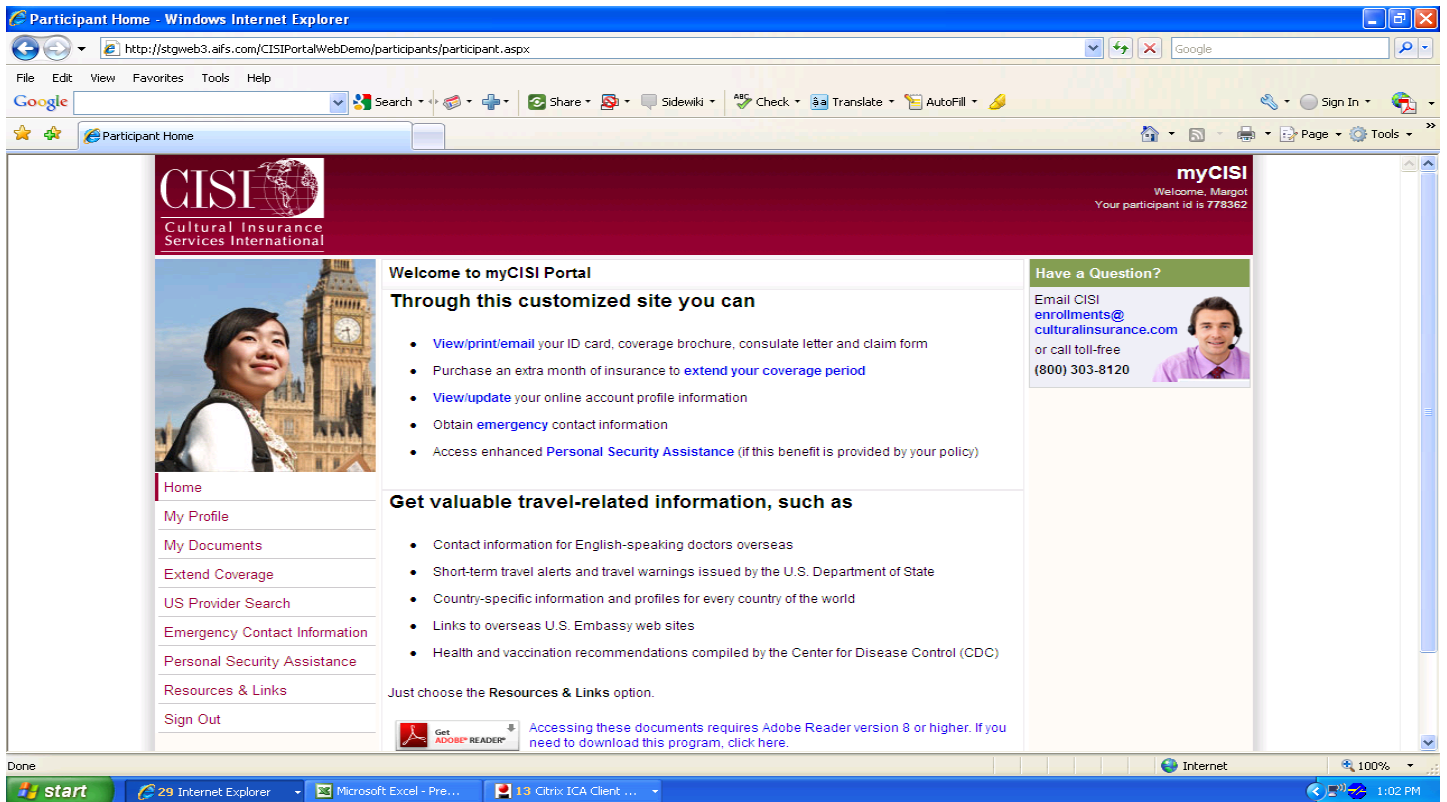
Participant Home - Windows Internet Explorer

http://stgweb3.aifs.com/CISIPortalWebDemo/participants/participant.aspx

Google

File Edit View Favorites Tools Help

Google Search Share Sidewiki Check Translate AutoFill Sign In

Participant Home

Page Tools

CISI
Cultural Insurance Services International

myCISI
Welcome, Margot
Your participant id is 778362

Home
My Profile
My Documents
Extend Coverage
US Provider Search
Emergency Contact Information
Personal Security Assistance
Resources & Links
Sign Out

Welcome to myCISI Portal

Through this customized site you can

- View/print/email your ID card, coverage brochure, consulate letter and claim form
- Purchase an extra month of insurance to extend your coverage period
- View/update your online account profile information
- Obtain emergency contact information
- Access enhanced Personal Security Assistance (if this benefit is provided by your policy)

Get valuable travel-related information, such as

- Contact information for English-speaking doctors overseas
- Short-term travel alerts and travel warnings issued by the U.S. Department of State
- Country-specific information and profiles for every country of the world
- Links to overseas U.S. Embassy web sites
- Health and vaccination recommendations compiled by the Center for Disease Control (CDC)

Just choose the Resources & Links option.

Get ADOBE® READER®

Accessing these documents requires Adobe Reader version 8 or higher. If you need to download this program, click here.

Have a Question?

Email CISI
enrollments@culturalinsurance.com
or call toll-free
(800) 303-8120

Done

Internet

100%

start

29 Internet Explorer

Microsoft Excel - Pre...

13 Citrix ICA Client ...

1:02 PM